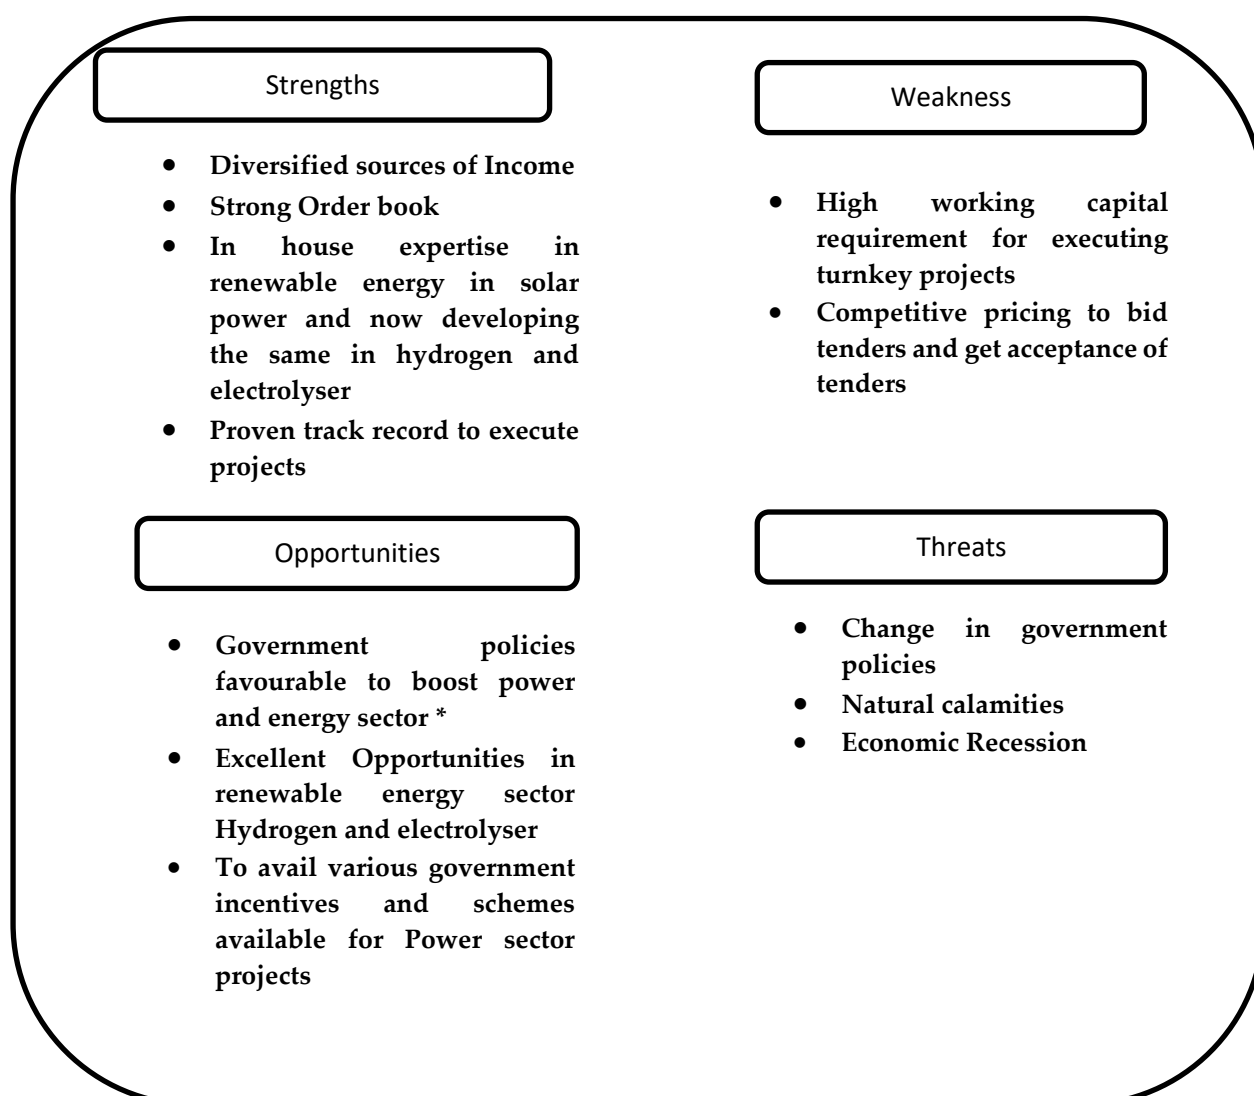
Strengths

- Diversified sources of Income
- Strong Order book
- In house expertise in renewable energy in solar power and now developing the same in hydrogen and electrolyser
- Proven track record to execute projects

Weakness

- High working capital requirement for executing turnkey projects
- Competitive pricing to bid tenders and get acceptance of tenders

Opportunities

- Government policies favourable to boost power and energy sector *
- Excellent Opportunities in renewable energy sector Hydrogen and electrolyser
- To avail various government incentives and schemes available for Power sector projects

Threats

- Change in government policies
- Natural calamities
- Economic Recession